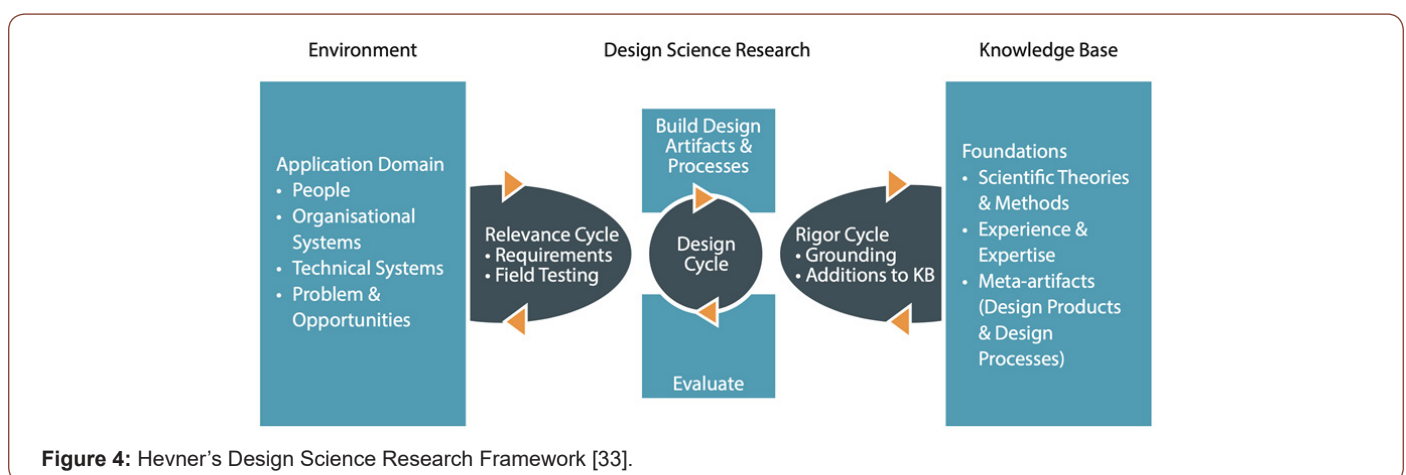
Environment

Design Science Research

Knowledge Base

Application Domain
• People
• Organisational Systems
• Technical Systems
• Problem & Opportunities

Relevance Cycle
• Requirements
• Field Testing

Build Design Artifacts & Processes

Design Cycle

Evaluate

Rigor Cycle
• Grounding
• Additions to KB

Foundations
• Scientific Theories & Methods
• Experience & Expertise
• Meta-artifacts (Design Products & Design Processes)

**Figure 4:** Hevner's Design Science Research Framework [33].